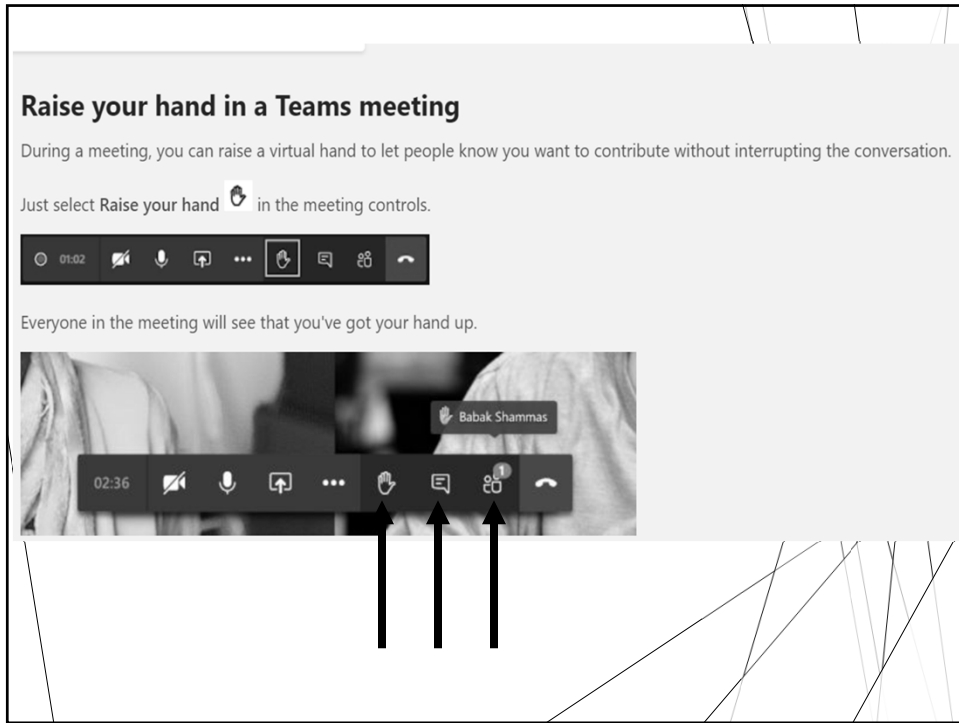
Raise your hand in a Teams meeting

During a meeting, you can raise a virtual hand to let people know you want to contribute without interrupting the conversation.

Just select **Raise your hand** in the meeting controls.

01:02

Everyone in the meeting will see that you've got your hand up.

Babak Shammas

02:36

1